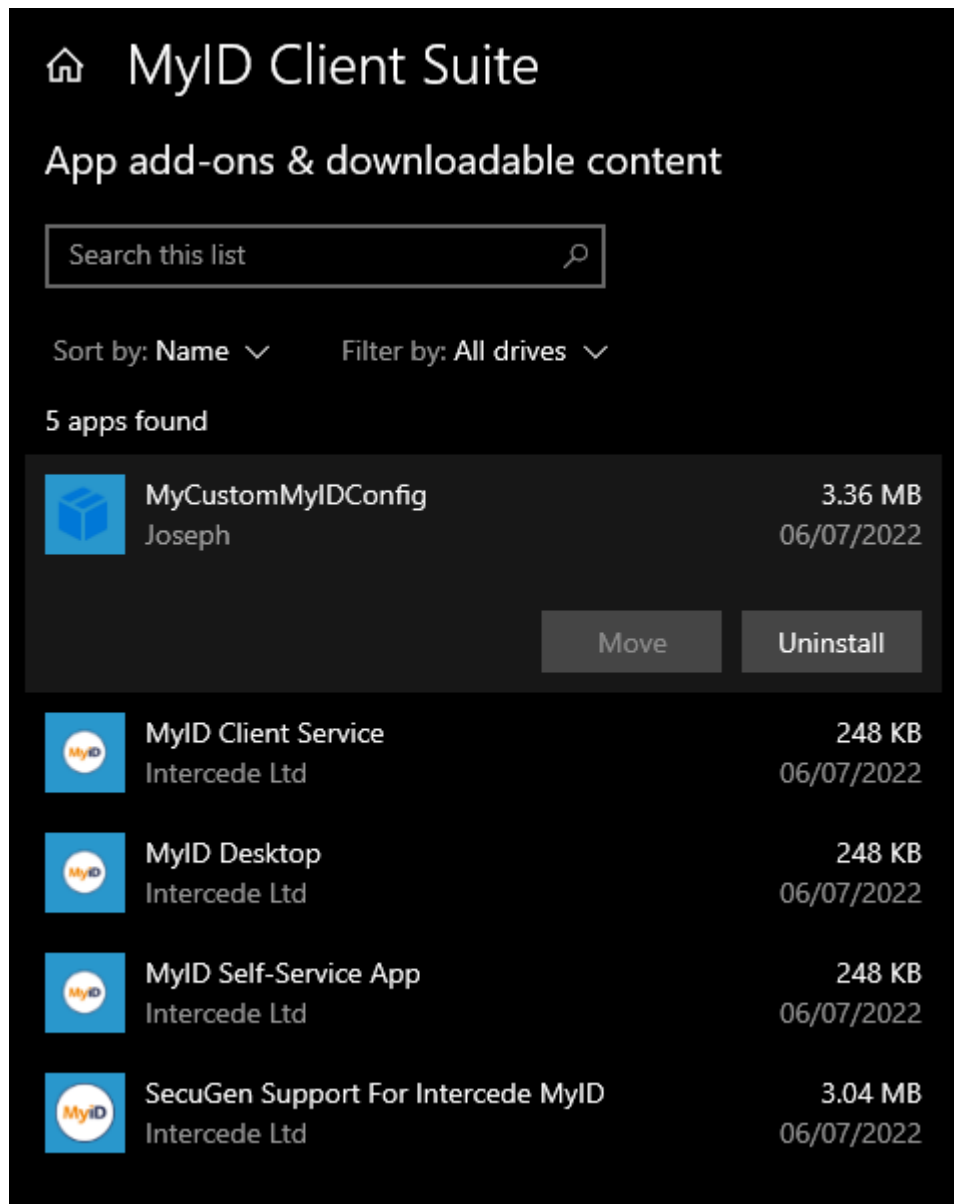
MyID Client Suite

App add-ons & downloadable content

Search this list

Sort by: Name

Filter by: All drives

5 apps found

MyCustomMyIDConfig
Joseph
3.36 MB
06/07/2022

Move
Uninstall

MyID
MyID Client Service
Intercede Ltd
248 KB
06/07/2022

MyID
MyID Desktop
Intercede Ltd
248 KB
06/07/2022

MyID
MyID Self-Service App
Intercede Ltd
248 KB
06/07/2022

MyID
SecuGen Support For Intercede MyID
Intercede Ltd
3.04 MB
06/07/2022